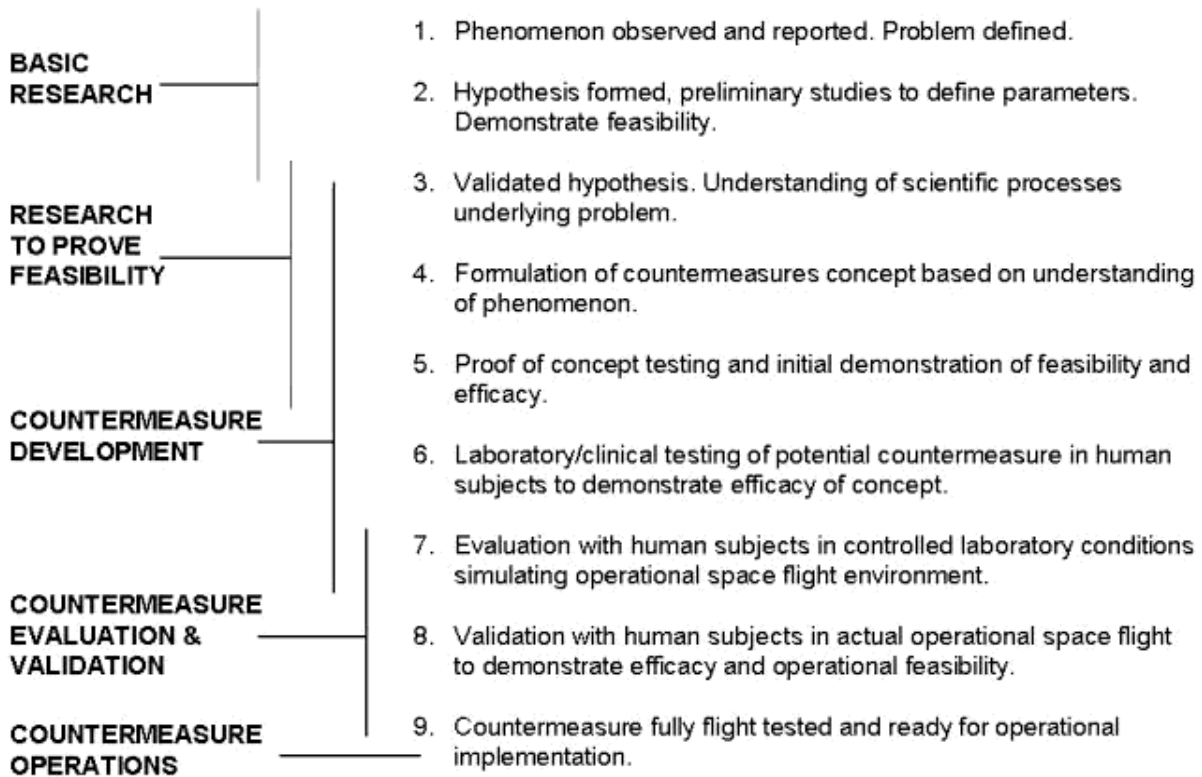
BASIC RESEARCH

RESEARCH TO PROVE FEASIBILITY

COUNTERMEASURE DEVELOPMENT

COUNTERMEASURE EVALUATION & VALIDATION

COUNTERMEASURE OPERATIONS

1. Phenomenon observed and reported. Problem defined.

2. Hypothesis formed, preliminary studies to define parameters. Demonstrate feasibility.

3. Validated hypothesis. Understanding of scientific processes underlying problem.

4. Formulation of countermeasures concept based on understanding of phenomenon.

5. Proof of concept testing and initial demonstration of feasibility and efficacy.

6. Laboratory/clinical testing of potential countermeasure in human subjects to demonstrate efficacy of concept.

7. Evaluation with human subjects in controlled laboratory conditions simulating operational space flight environment.

8. Validation with human subjects in actual operational space flight to demonstrate efficacy and operational feasibility.

9. Countermeasure fully flight tested and ready for operational implementation.